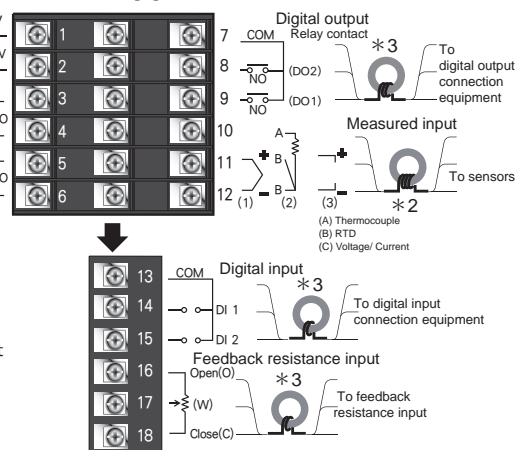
1
2
3
4
5
6
7
8
9
10
11
12

Digital output
COM
Relay contact
NO
(DO2)
NO
(DO1)
＊3
To digital output connection equipment

Measured input
A
B
B
+
−
(1)
(2)
(3)
+
−
＊2
To sensors
(A) Thermocouple
(B) RTD
(C) Voltage/ Current

13
14
15
16
17
18

Digital input
COM
DI 1
DI 2
＊3
To digital input connection equipment

Feedback resistance input
Open(O)
(W)
Close(C)
＊3
To feedback resistance input